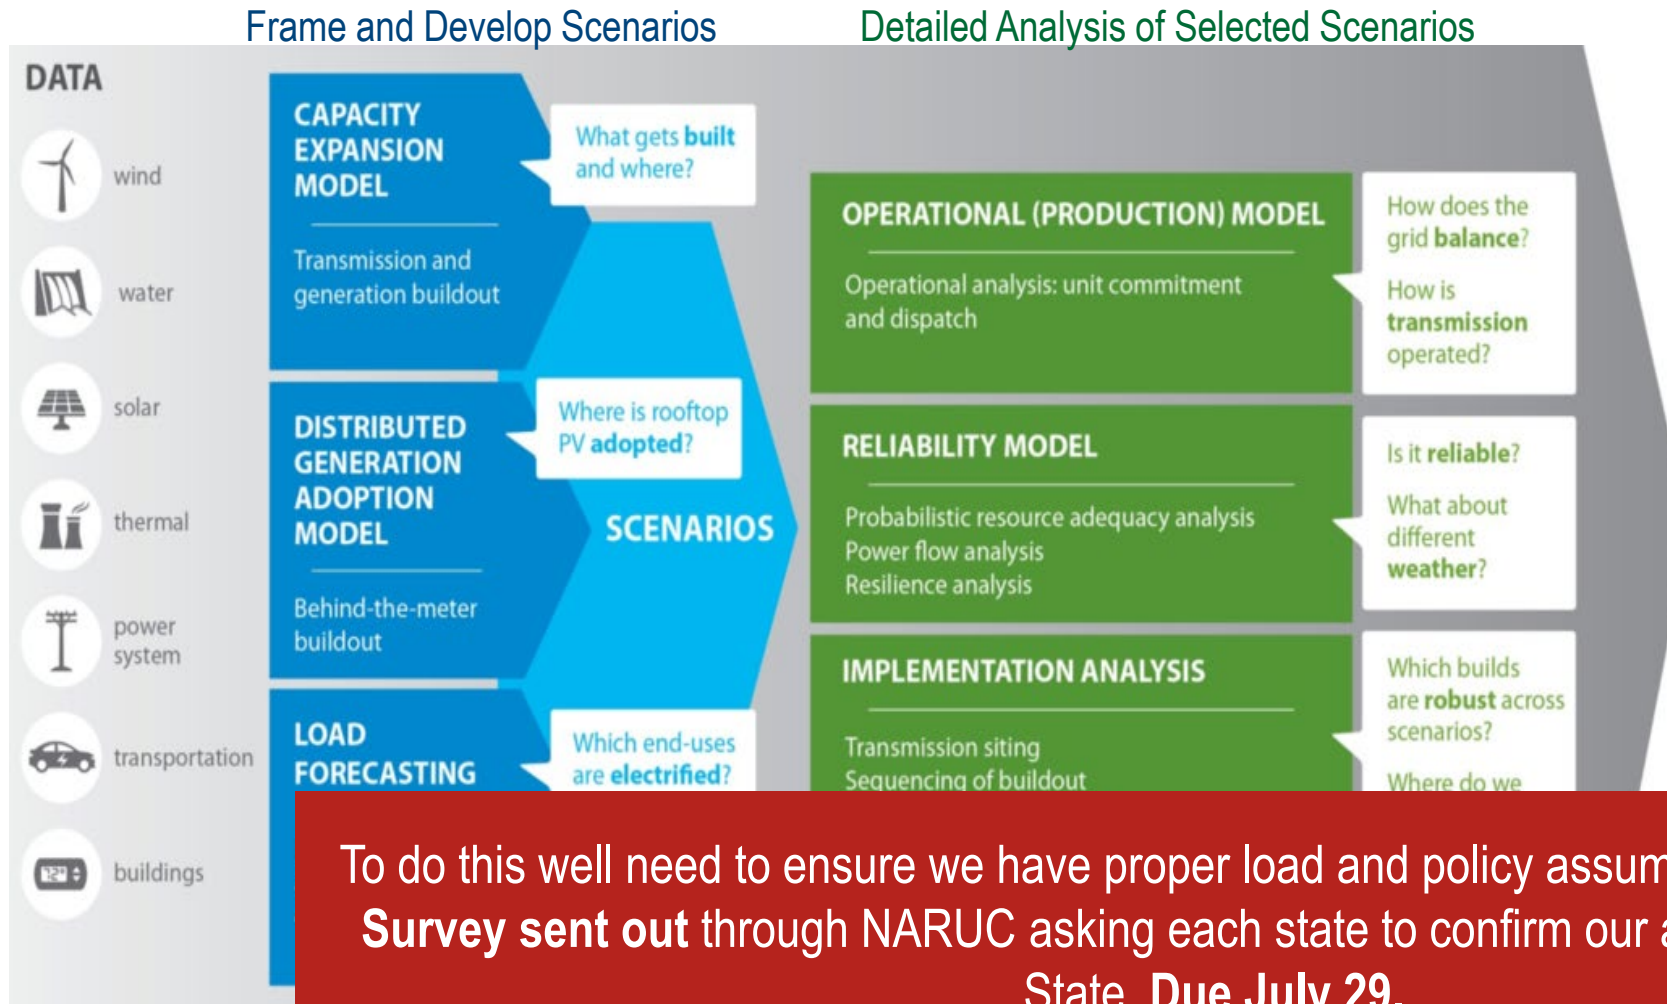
Frame and Develop Scenarios

Detailed Analysis of Selected Scenarios

DATA

wind

water

solar

thermal

power system

transportation

buildings

CAPACITY EXPANSION MODEL

Transmission and generation buildout

What gets built and where?

DISTRIBUTED GENERATION ADOPTION MODEL

Behind-the-meter buildout

Where is rooftop PV adopted?

LOAD FORECASTING

Which end-uses are electrified?

SCENARIOS

OPERATIONAL (PRODUCTION) MODEL

Operational analysis: unit commitment and dispatch

How does the grid balance?

How is transmission operated?

RELIABILITY MODEL

Probabilistic resource adequacy analysis
Power flow analysis
Resilience analysis

Is it reliable?

What about different weather?

IMPLEMENTATION ANALYSIS

Transmission siting
Sequencing of buildout

Which builds are robust across scenarios?

Where do we

To do this well need to ensure we have proper load and policy assum
**Survey sent out** through NARUC asking each state to confirm our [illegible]
State. **Due July 29.**